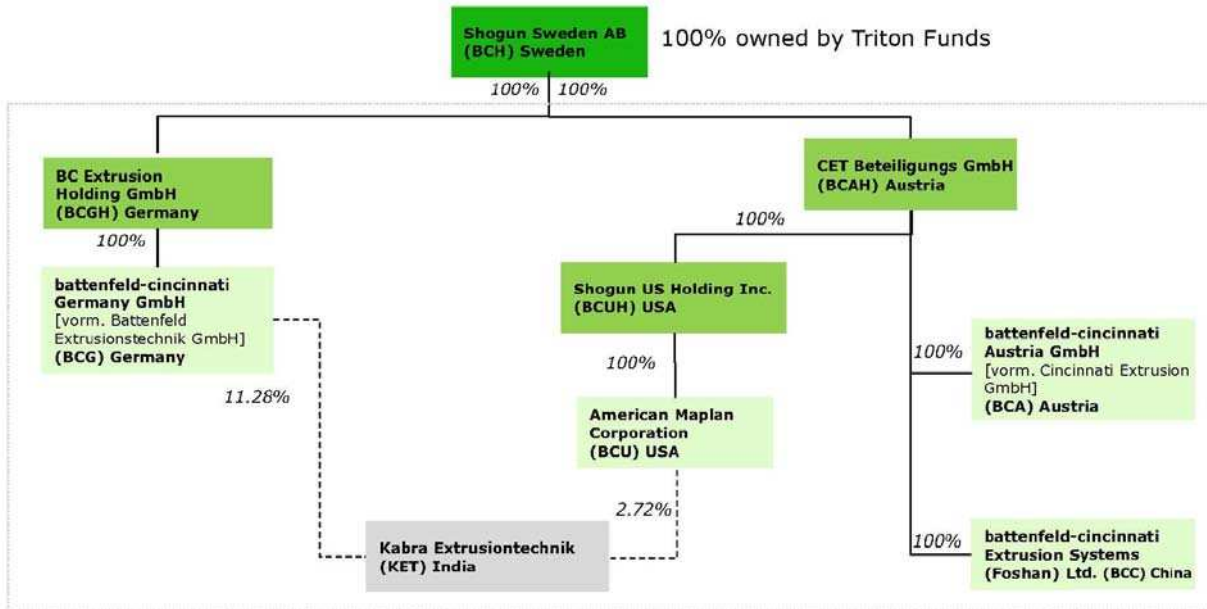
Shogun Sweden AB (BCH) Sweden

100% owned by Triton Funds

100% 100%

BC Extrusion Holding GmbH (BCGH) Germany

100%

battenfeld-cincinnati Germany GmbH [vorm. Battenfeld Extrusionstechnik GmbH] (BCG) Germany

11.28%

CET Beteiligungs GmbH (BCAH) Austria

100%

Shogun US Holding Inc. (BCUH) USA

100%

American Maplan Corporation (BCU) USA

2.72%

Kabra Extrusiontechnik (KET) India

100%

battenfeld-cincinnati Austria GmbH [vorm. Cincinnati Extrusion GmbH] (BCA) Austria

100%

battenfeld-cincinnati Extrusion Systems (Foshan) Ltd. (BCC) China